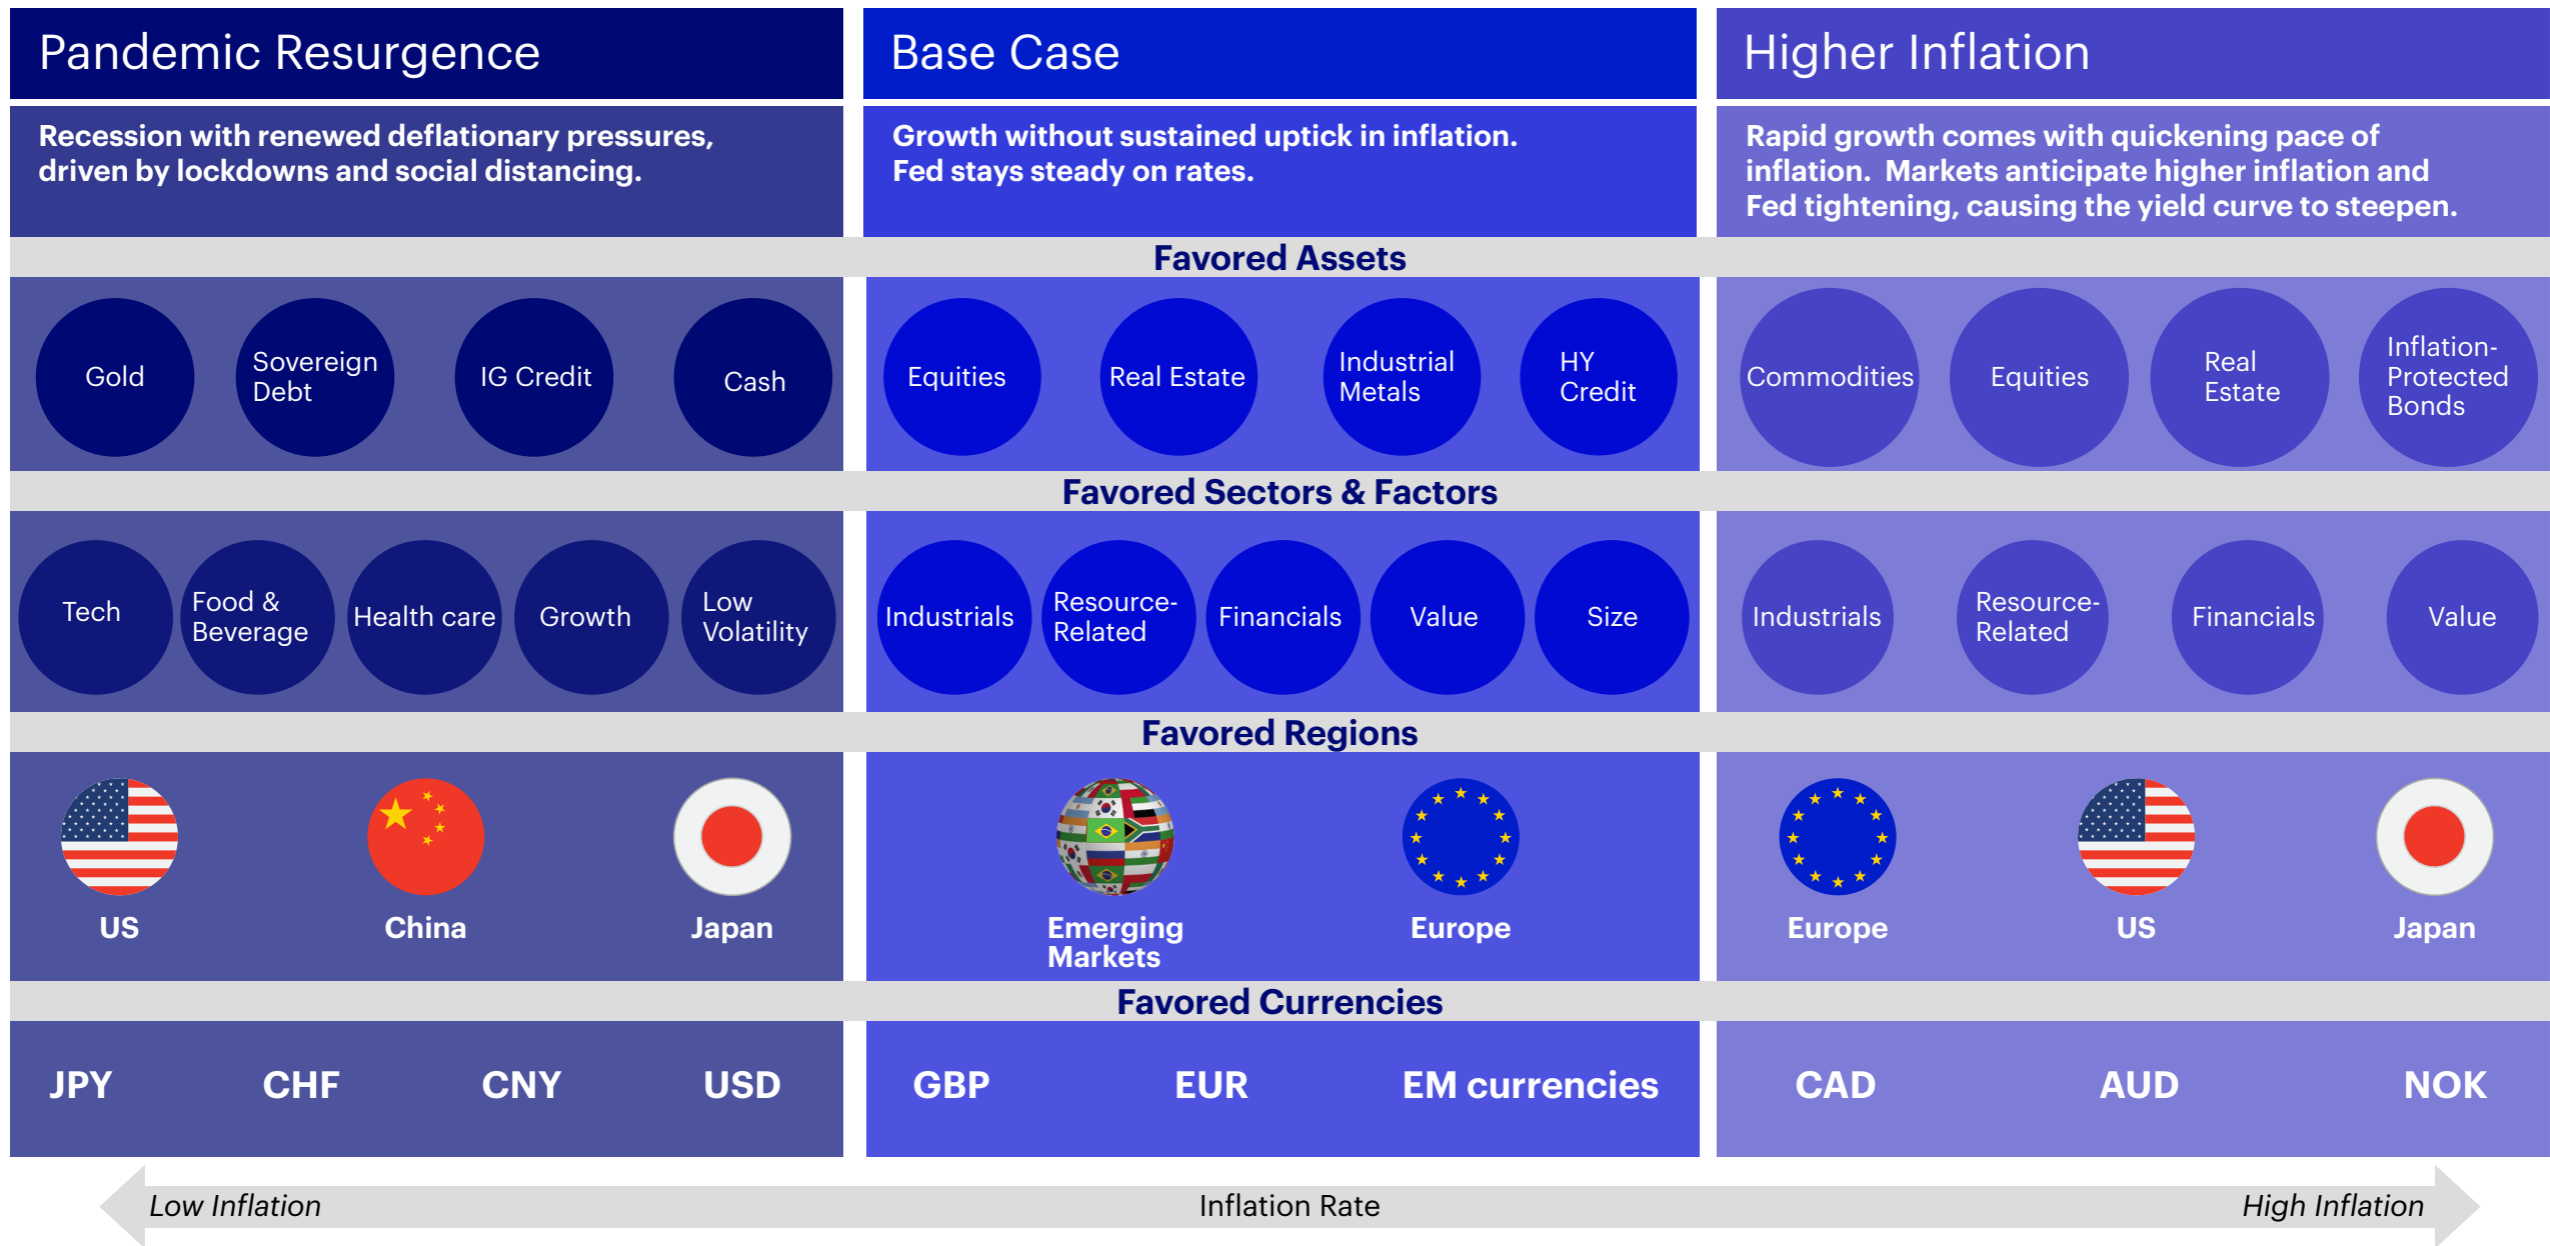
Pandemic Resurgence

Recession with renewed deflationary pressures, driven by lockdowns and social distancing.

Base Case

Growth without sustained uptick in inflation. Fed stays steady on rates.

Higher Inflation

Rapid growth comes with quickening pace of inflation. Markets anticipate higher inflation and Fed tightening, causing the yield curve to steepen.

Favored Assets

Gold
Sovereign Debt
IG Credit
Cash

Equities
Real Estate
Industrial Metals
HY Credit

Commodities
Equities
Real Estate
Inflation-Protected Bonds

Favored Sectors & Factors

Tech
Food & Beverage
Health care
Growth
Low Volatility

Industrials
Resource-Related
Financials
Value
Size

Industrials
Resource-Related
Financials
Value

Favored Regions

US
China
Japan

Emerging Markets
Europe

Europe
US
Japan

Favored Currencies

JPY
CHF
CNY
USD

GBP
EUR
EM currencies

CAD
AUD
NOK

Low Inflation
Inflation Rate
High Inflation